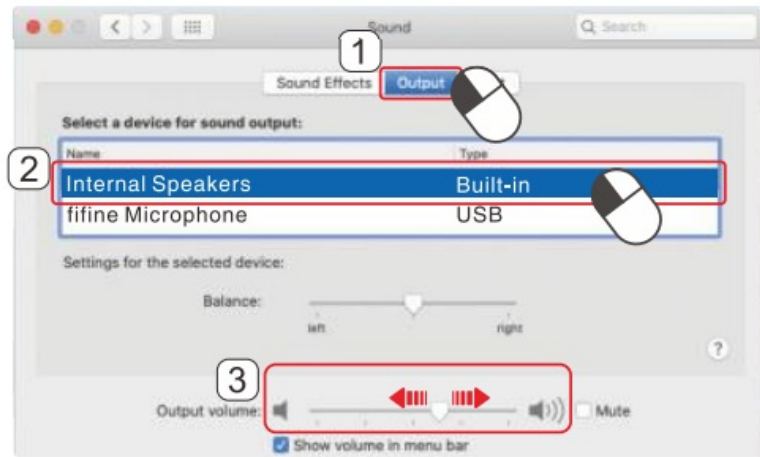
Sound

Search

1

Sound Effects Output

Select a device for sound output:

2

| Name | Type |
|---|---|
| Internal Speakers | Built-in |
| fifine Microphone | USB |

Settings for the selected device:

Balance:

left right

?

3

Output volume:

Mute

Show volume in menu bar